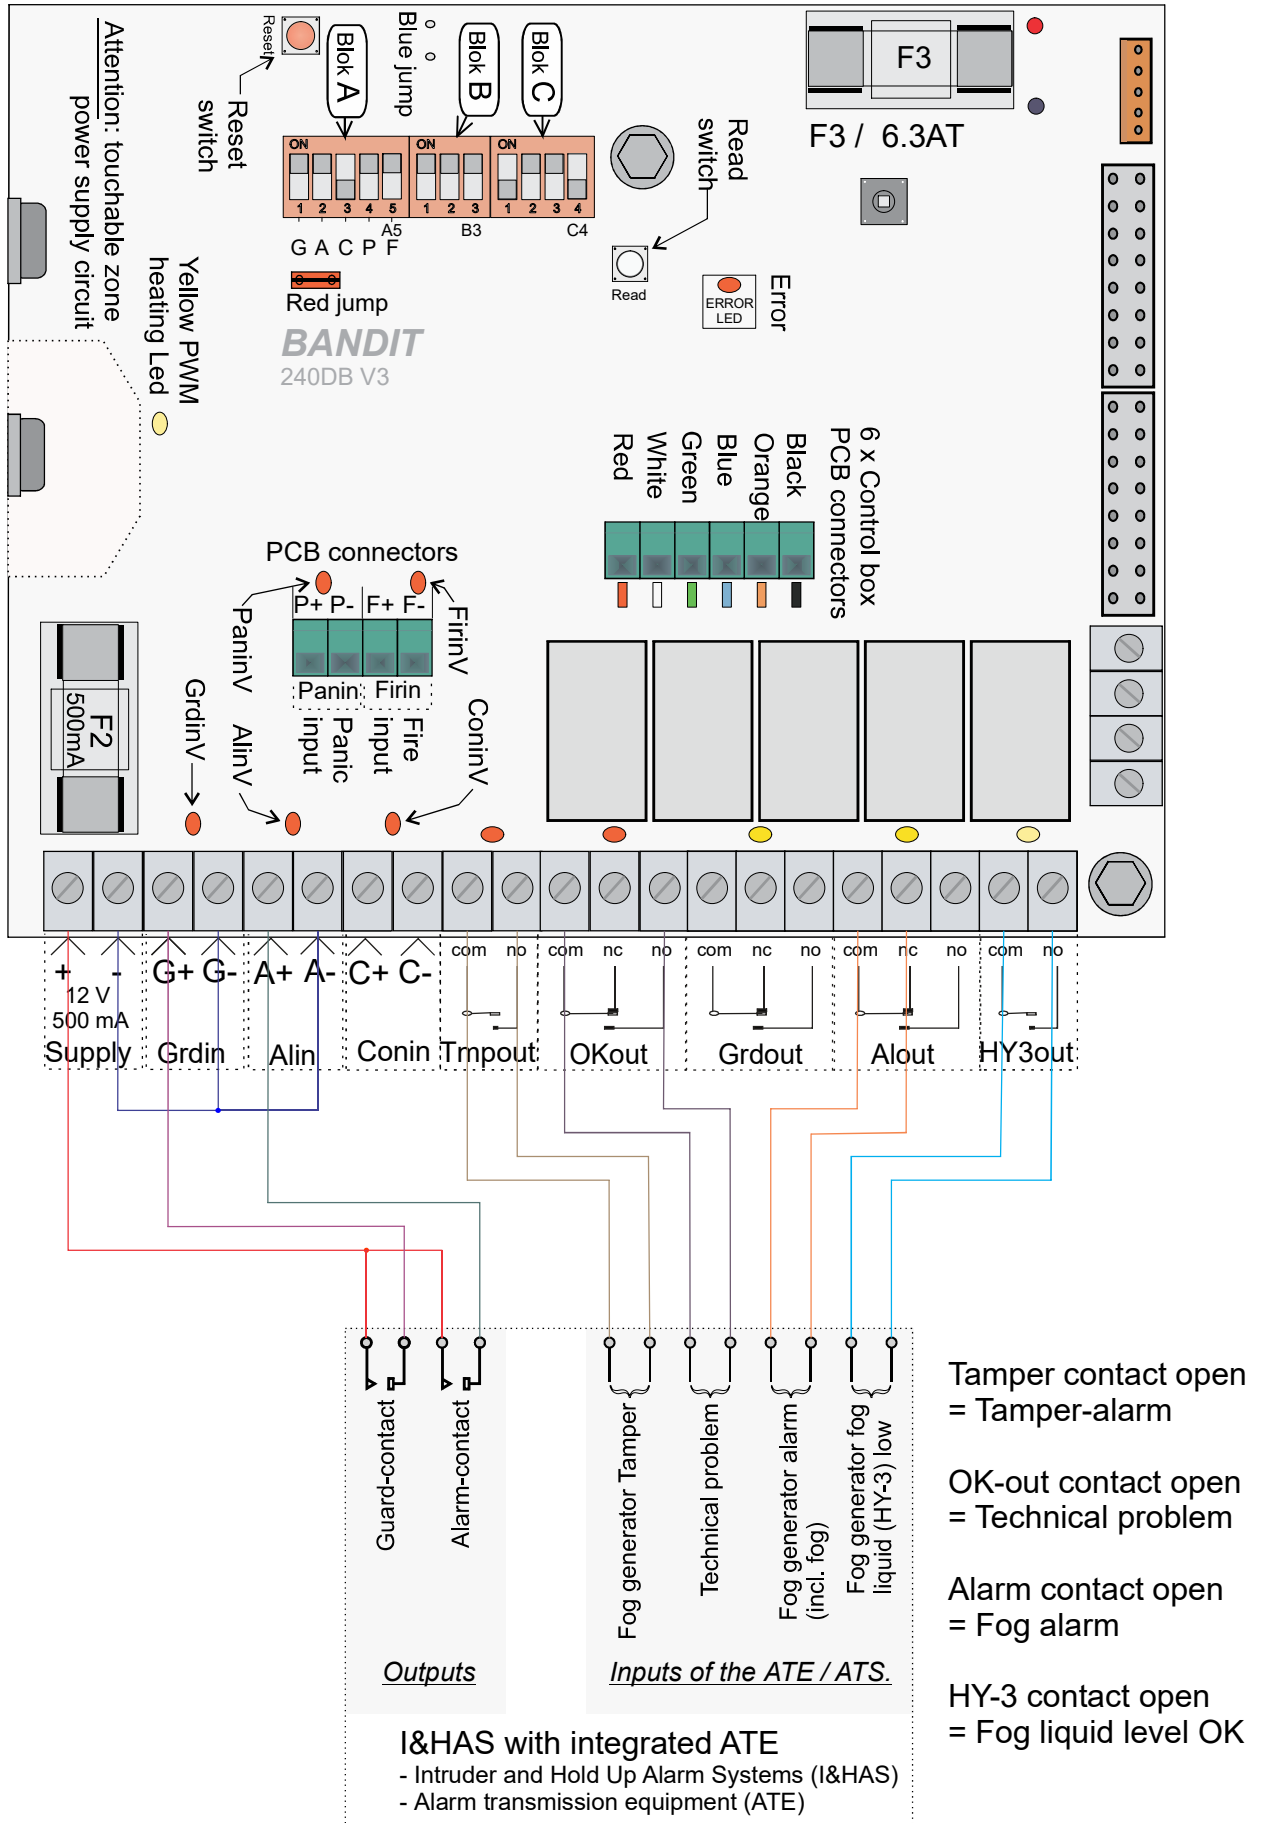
Attention: touchable zone power supply circuit

Yellow PWM heating Led

Reset switch

Reset

Blok A

Blue jump

Blok B

Blok C

ON 1 2 3 4 5

ON 1 2 3

ON 1 2 3 4

A5 B3 C4

G A C P F

Red jump

BANDIT
240DB V3

Read switch

Read

ERROR LED

Error

F3

F3 / 6.3AT

6 x Control box PCB connectors

Black
Orange
Blue
Green
White
Red

PCB connectors

P+ P- F+ F-

PaninV

FirinV

Panin Firin

Panic input

Fire input

GrdinV

AlinV

ConinV

F2 500mA

+ - 12 V 500 mA Supply

G+ G- Grdin

A+ A- Alin

C+ C- Conin

com no Tmpout

com nc no OKout

com nc no Grdout

com nc no Alout

com no HY3out

Guard-contact

Alarm-contact

Fog generator Tamper

Technical problem

Fog generator alarm (incl. fog)

Fog generator fog liquid (HY-3) low

Outputs

Inputs of the ATE / ATS.

Tamper contact open = Tamper-alarm

OK-out contact open = Technical problem

Alarm contact open = Fog alarm

HY-3 contact open = Fog liquid level OK

I&HAS with integrated ATE
- Intruder and Hold Up Alarm Systems (I&HAS)
- Alarm transmission equipment (ATE)